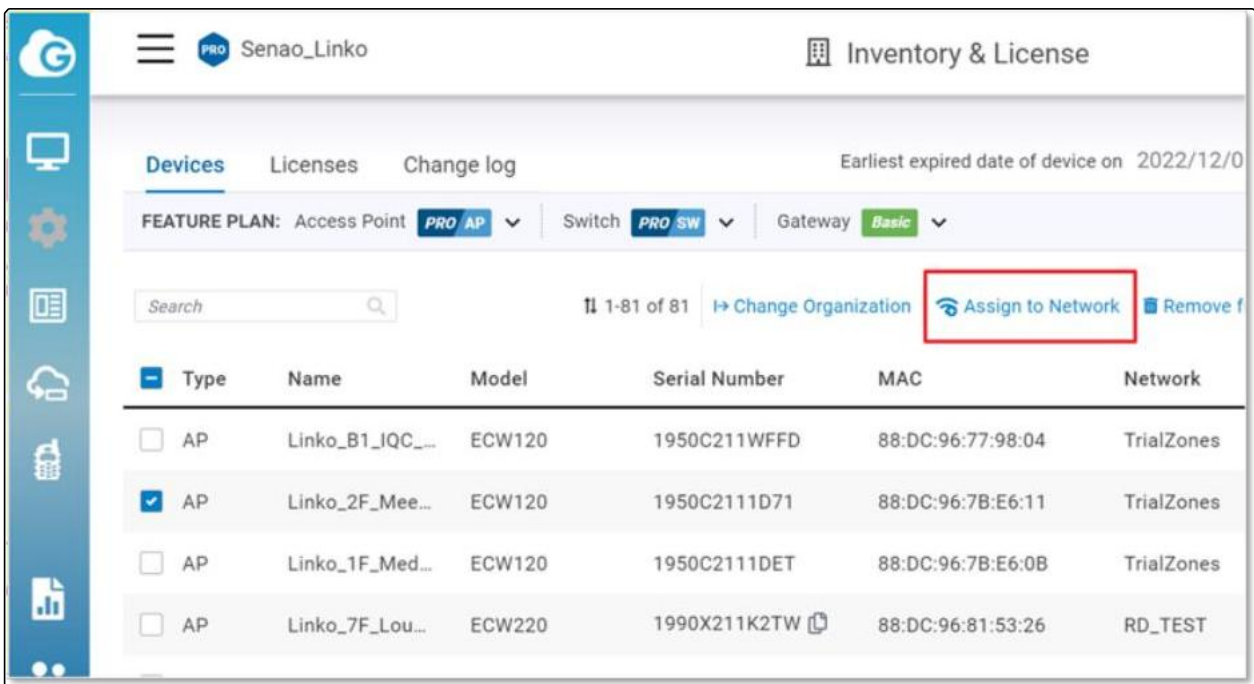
PRO Senao_Linko

Inventory & License

Devices Licenses Change log

Earliest expired date of device on 2022/12/0

FEATURE PLAN: Access Point PRO AP Switch PRO SW Gateway Basic

Search

1-81 of 81 Change Organization Assign to Network Remove f

| Type | Name | Model | Serial Number | MAC | Network |
|---|---|---|---|---|---|
| AP | Linko_B1_IQC_... | ECW120 | 1950C211WFFD | 88:DC:96:77:98:04 | TrialZones |
| AP | Linko_2F_Mee... | ECW120 | 1950C2111D71 | 88:DC:96:7B:E6:11 | TrialZones |
| AP | Linko_1F_Med... | ECW120 | 1950C2111DET | 88:DC:96:7B:E6:0B | TrialZones |
| AP | Linko_7F_Lou... | ECW220 | 1990X211K2TW | 88:DC:96:81:53:26 | RD_TEST |